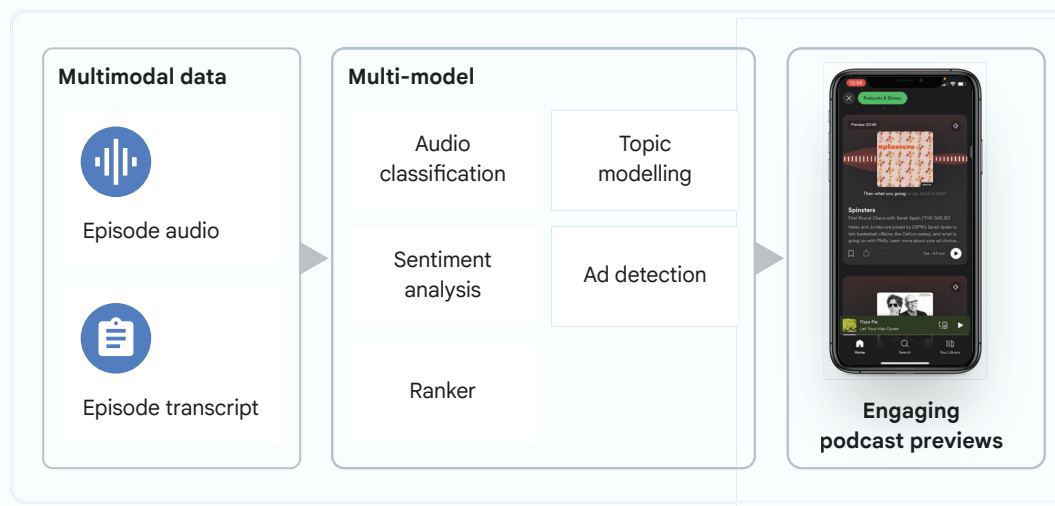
Multimodal data

Episode audio

Episode transcript

Multi-model

Audio classification

Topic modelling

Sentiment analysis

Ad detection

Ranker

Podcasts & Shows

Preview 00:48

spinsters

Then what you going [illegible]

Spinsters

Pint-Sized Chaos with Sarah Spain | THE GIRLIES

Haley and Jordan are joined by ESPN's Sarah Spain to talk basketball villains, the Celtics sweep, and what is going on with Philly. Learn more about your ad choices...

Pizza Pie

Let Your Hair Down

Home

Search

Your Library

Engaging podcast previews